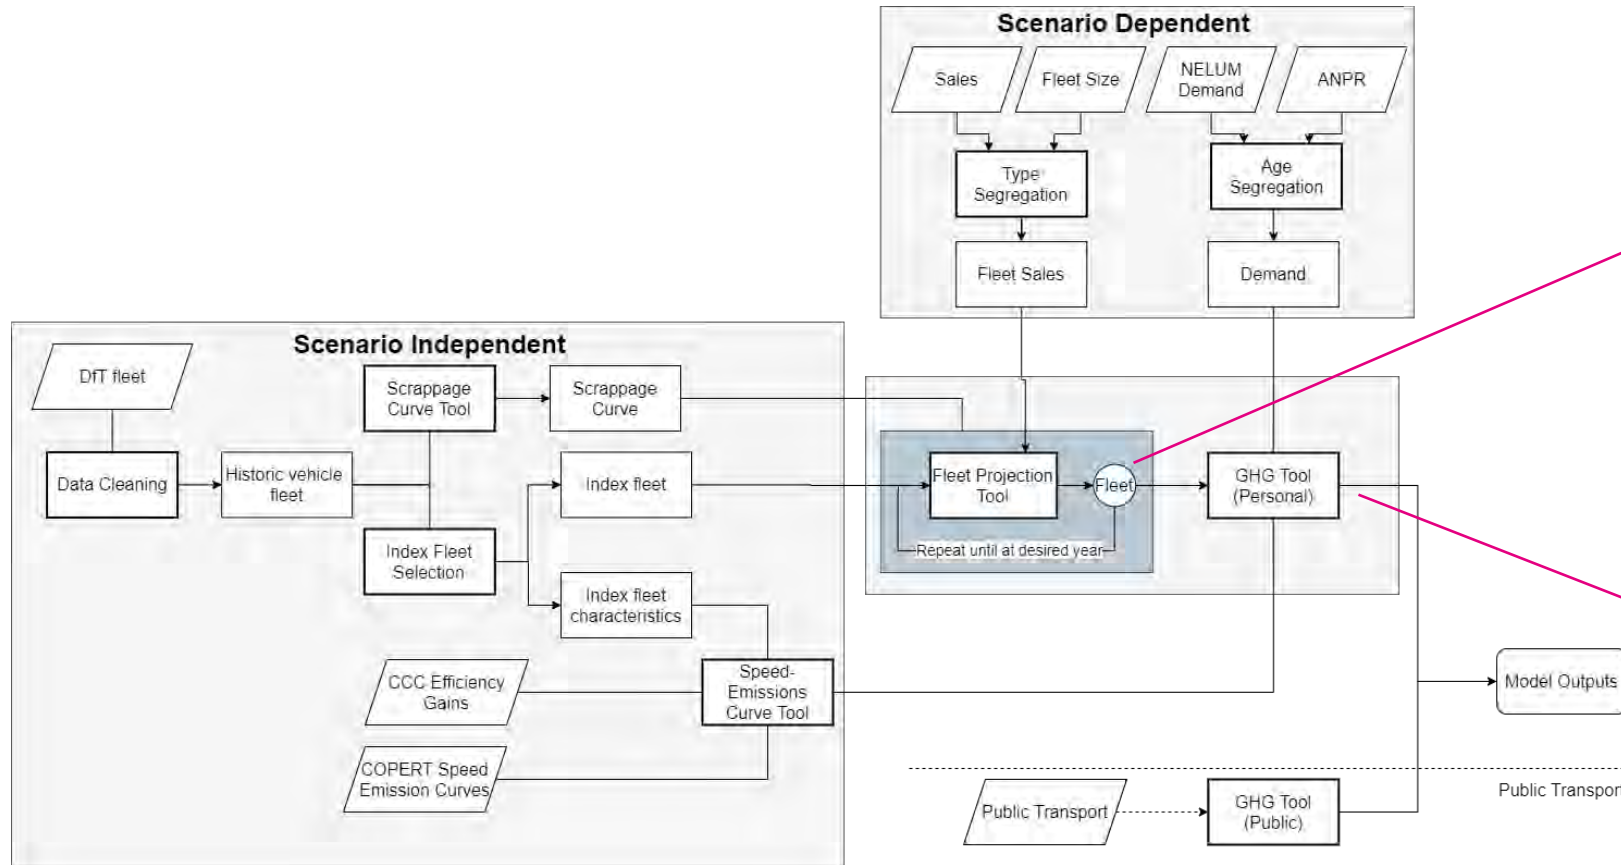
Scenario Dependent

Sales

Fleet Size

NELUM Demand

ANPR

Type Segregation

Age Segregation

Fleet Sales

Demand

Scenario Independent

DfT fleet

Data Cleaning

Historic vehicle fleet

Scrappage Curve Tool

Scrappage Curve

Index fleet

Index Fleet Selection

Index fleet characteristics

CCC Efficiency Gains

COPERT Speed Emission Curves

Speed-Emissions Curve Tool

Fleet Projection Tool

Fleet

Repeat until at desired year

GHG Tool (Personal)

Model Outputs

Public Transpor

Public Transport

GHG Tool (Public)